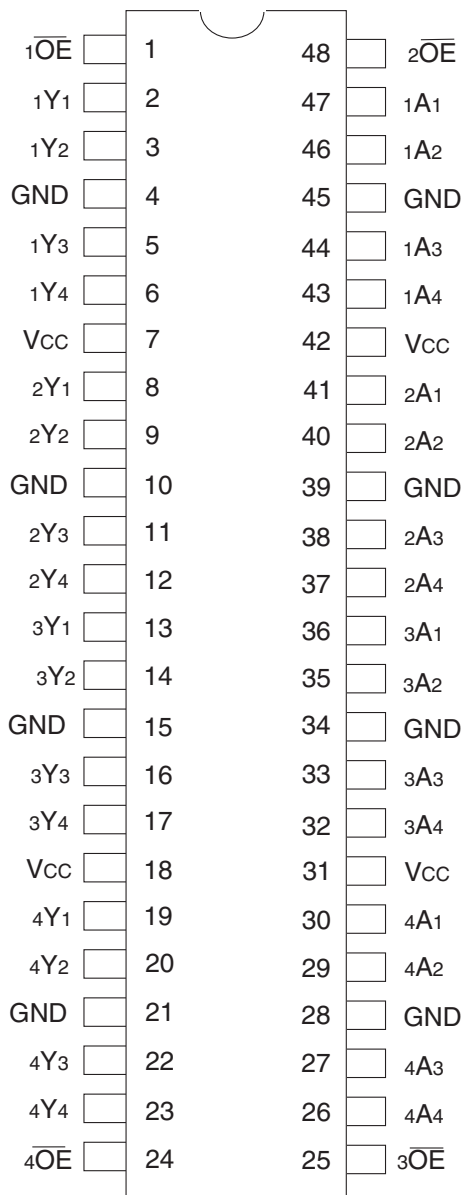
| | | | |
|---|---|---|---|
| $_1\overline{OE}$ | 1 | 48 | $_2\overline{OE}$ |
| $_1Y_1$ | 2 | 47 | $_1A_1$ |
| $_1Y_2$ | 3 | 46 | $_1A_2$ |
| GND | 4 | 45 | GND |
| $_1Y_3$ | 5 | 44 | $_1A_3$ |
| $_1Y_4$ | 6 | 43 | $_1A_4$ |
| $V_{CC}$ | 7 | 42 | $V_{CC}$ |
| $_2Y_1$ | 8 | 41 | $_2A_1$ |
| $_2Y_2$ | 9 | 40 | $_2A_2$ |
| GND | 10 | 39 | GND |
| $_2Y_3$ | 11 | 38 | $_2A_3$ |
| $_2Y_4$ | 12 | 37 | $_2A_4$ |
| $_3Y_1$ | 13 | 36 | $_3A_1$ |
| $_3Y_2$ | 14 | 35 | $_3A_2$ |
| GND | 15 | 34 | GND |
| $_3Y_3$ | 16 | 33 | $_3A_3$ |
| $_3Y_4$ | 17 | 32 | $_3A_4$ |
| $V_{CC}$ | 18 | 31 | $V_{CC}$ |
| $_4Y_1$ | 19 | 30 | $_4A_1$ |
| $_4Y_2$ | 20 | 29 | $_4A_2$ |
| GND | 21 | 28 | GND |
| $_4Y_3$ | 22 | 27 | $_4A_3$ |
| $_4Y_4$ | 23 | 26 | $_4A_4$ |
| $_4\overline{OE}$ | 24 | 25 | $_3\overline{OE}$ |